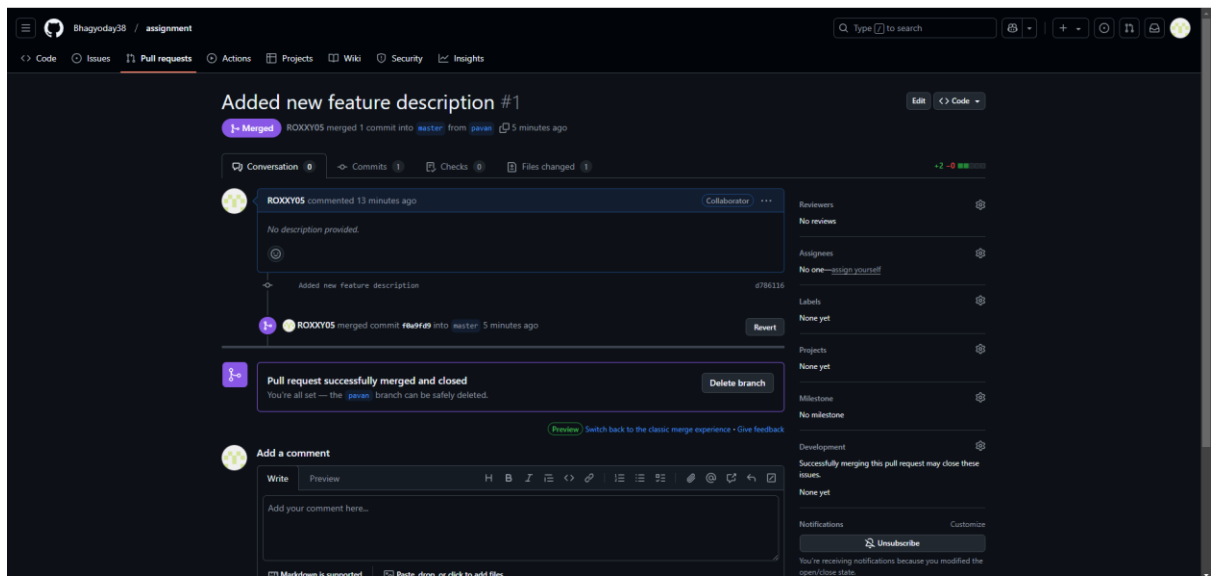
Bhagyoday38 / assignment

Type / to search

Code Issues Pull requests Actions Projects Wiki Security Insights

Added new feature description #1

Edit Code

Merged ROXXY05 merged 1 commit into master from pavan 5 minutes ago

Conversation 0 Commits 1 Checks 0 Files changed 1

+2 −0

ROXXY05 commented 13 minutes ago Collaborator

No description provided.

Added new feature description d786116

ROXXY05 merged commit f0a9fd9 into master 5 minutes ago Revert

Pull request successfully merged and closed

You're all set — the pavan branch can be safely deleted.

Delete branch

Preview Switch back to the classic merge experience • Give feedback

Add a comment

Write Preview

Add your comment here...

Markdown is supported Paste, drop, or click to add files

Reviewers
No reviews

Assignees
No one—assign yourself

Labels
None yet

Projects
None yet

Milestone
No milestone

Development
Successfully merging this pull request may close these issues.
None yet

Notifications Customize
Unsubscribe
You're receiving notifications because you modified the open/close state.